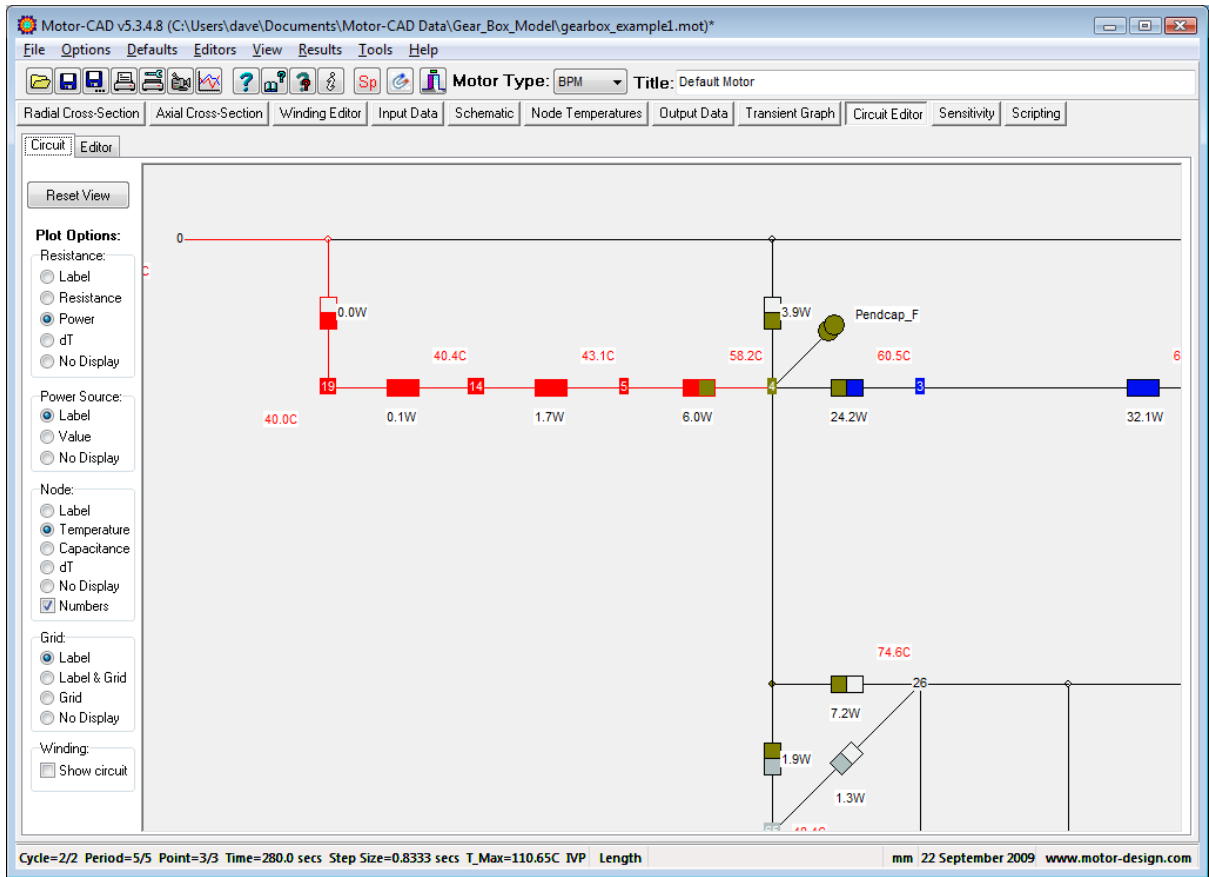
Motor-CAD v5.3.4.8 (C:\Users\dave\Documents\Motor-CAD Data\Gear_Box_Model\gearbox_example1.mot)*

File Options Defaults Editors View Results Tools Help

Sp Motor Type: BPM Title: Default Motor

Radial Cross-Section | Axial Cross-Section | Winding Editor | Input Data | Schematic | Node Temperatures | Output Data | Transient Graph | Circuit Editor | Sensitivity | Scripting

Circuit | Editor

Reset View

Plot Options:

Resistance:
Label
Resistance
Power
dT
No Display

Power Source:
Label
Value
No Display

Node:
Label
Temperature
Capacitance
dT
No Display
Numbers

Grid:
Label
Label & Grid
Grid
No Display

Winding:
Show circuit

0
C
0.0W
3.9W
Pendcap_F
40.4C
43.1C
58.2C
60.5C
6
19
14
5
4
3
40.0C
0.1W
1.7W
6.0W
24.2W
32.1W
74.6C
26
7.2W
1.9W
1.3W
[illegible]

Cycle=2/2 Period=5/5 Point=3/3 Time=280.0 secs Step Size=0.8333 secs T_Max=110.65C IVP Length mm 22 September 2009 www.motor-design.com